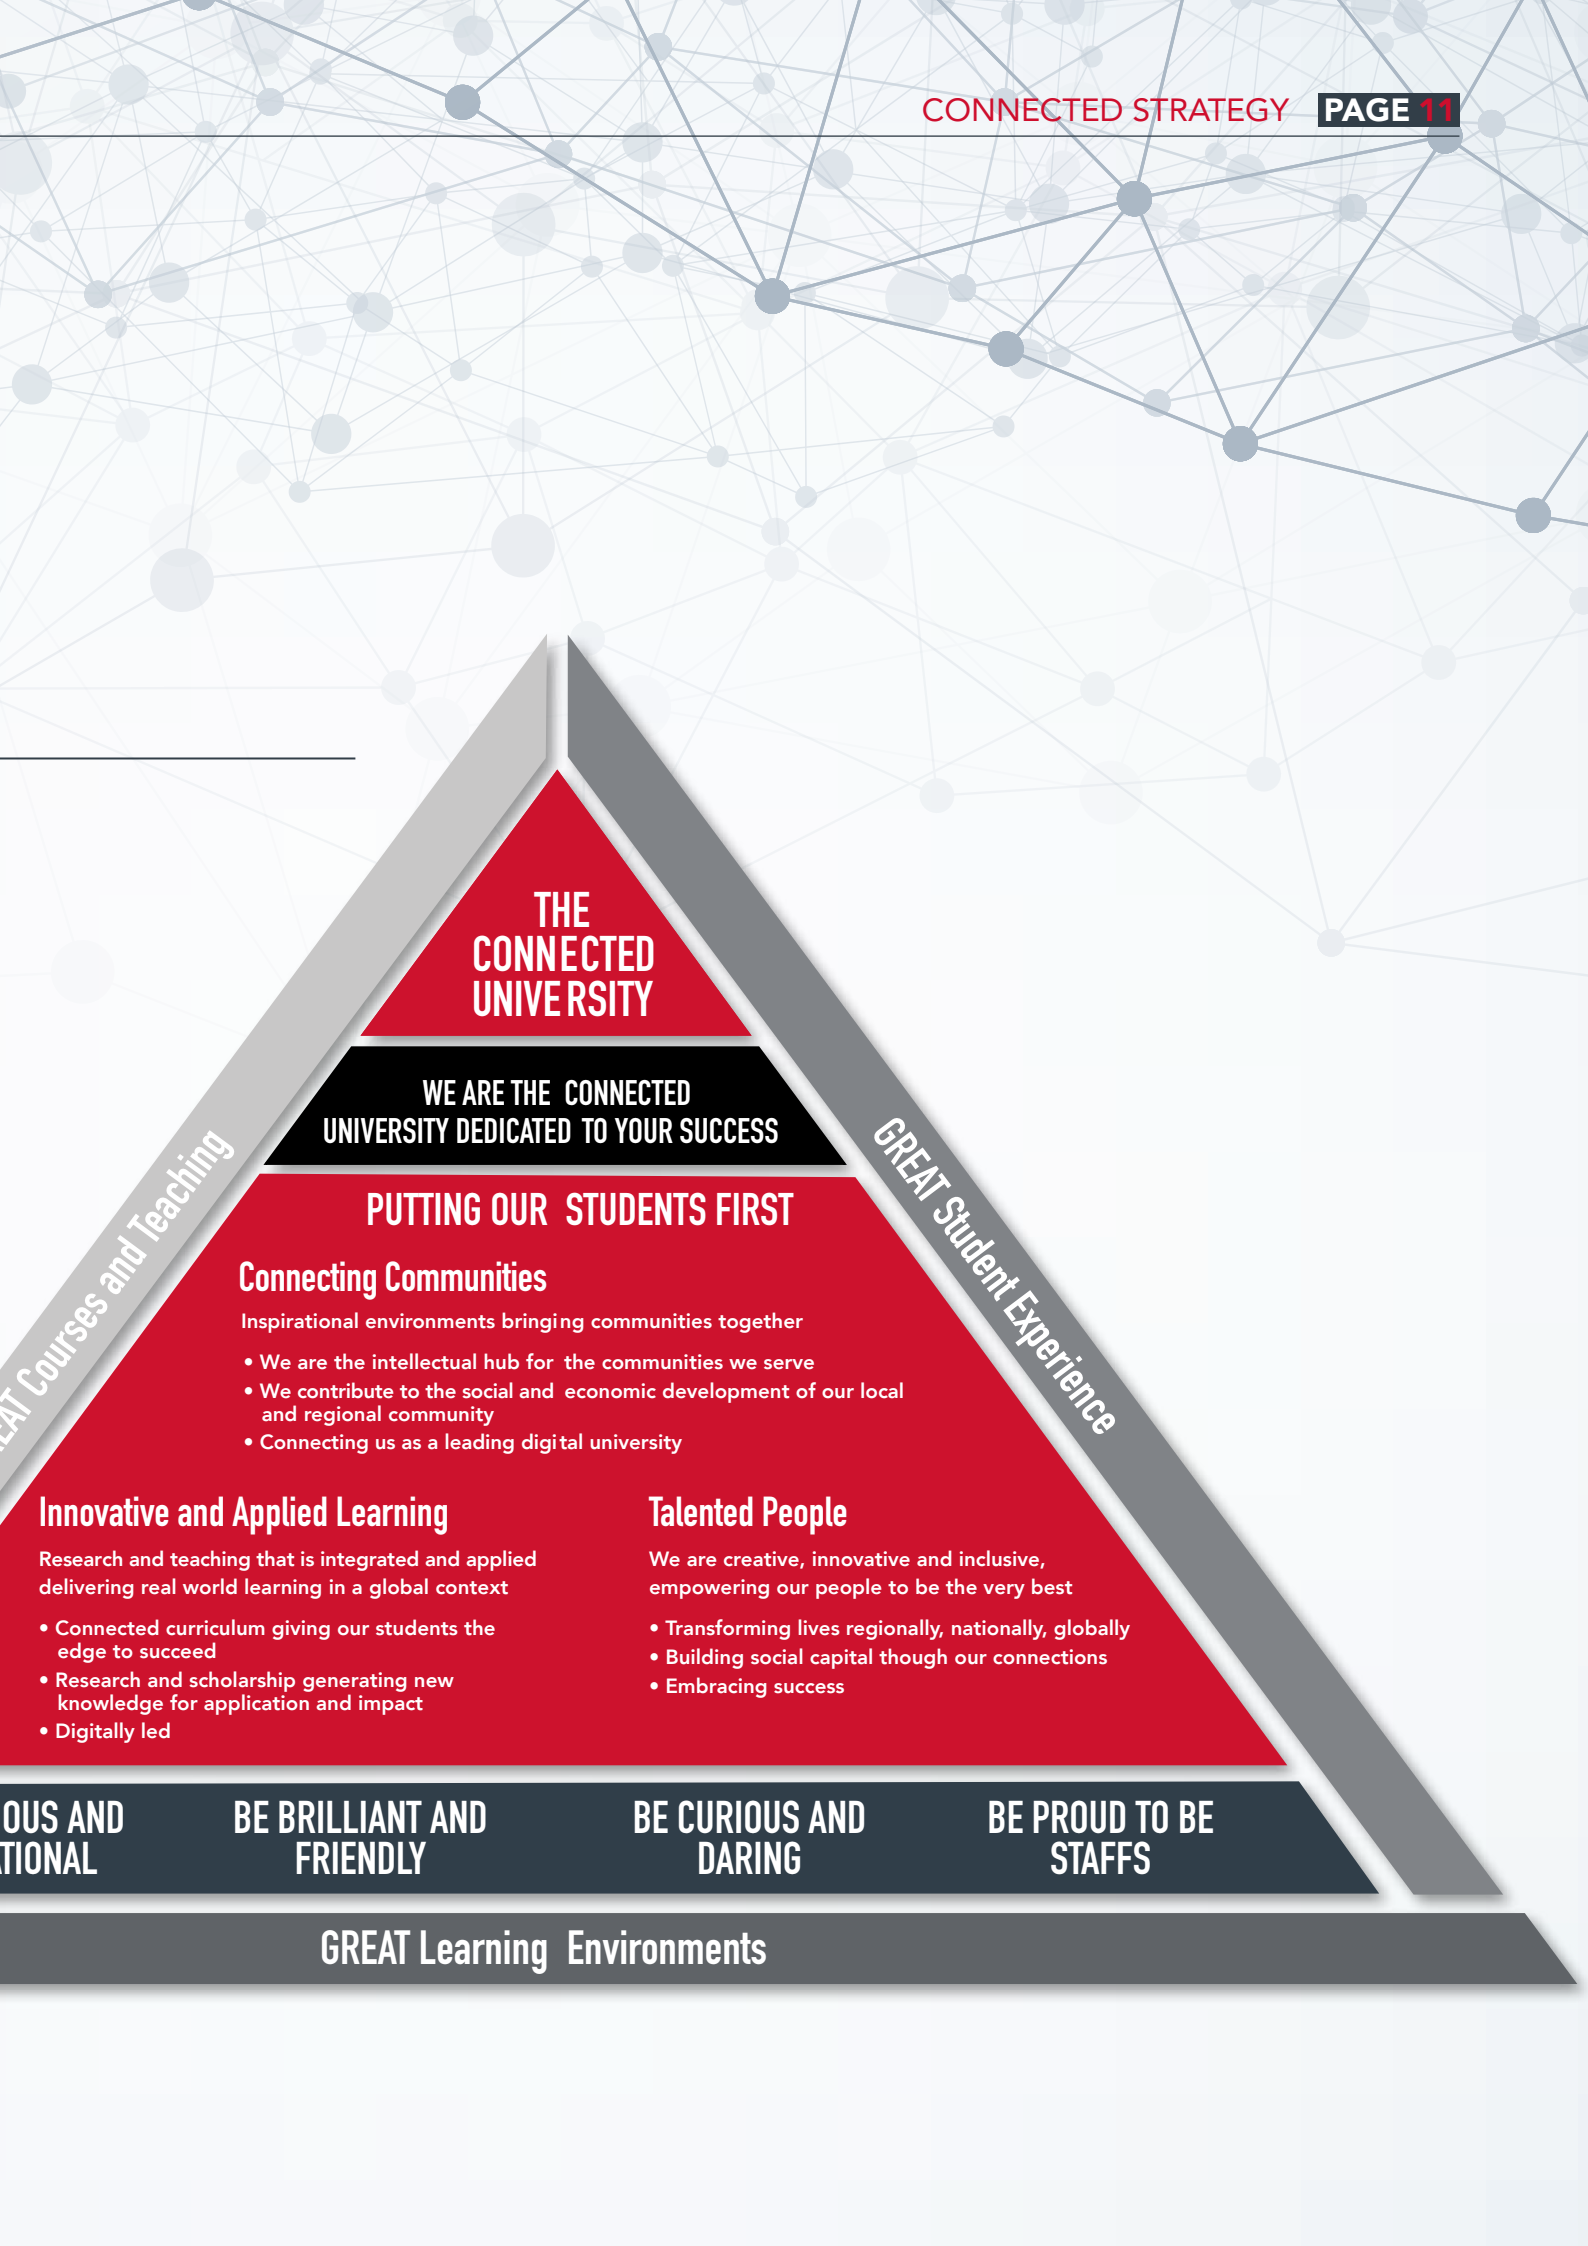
CONNECTED STRATEGY PAGE 11

THE CONNECTED UNIVERSITY

WE ARE THE CONNECTED UNIVERSITY DEDICATED TO YOUR SUCCESS

PUTTING OUR STUDENTS FIRST

Connecting Communities

Inspirational environments bringing communities together

• We are the intellectual hub for the communities we serve
• We contribute to the social and economic development of our local and regional community
• Connecting us as a leading digital university

Innovative and Applied Learning

Research and teaching that is integrated and applied delivering real world learning in a global context

• Connected curriculum giving our students the edge to succeed
• Research and scholarship generating new knowledge for application and impact
• Digitally led

Talented People

We are creative, innovative and inclusive, empowering our people to be the very best

• Transforming lives regionally, nationally, globally
• Building social capital though our connections
• Embracing success

AT Courses and Teaching

GREAT Student Experience

OUS AND TIONAL

BE BRILLIANT AND FRIENDLY

BE CURIOUS AND DARING

BE PROUD TO BE STAFFS

GREAT Learning Environments